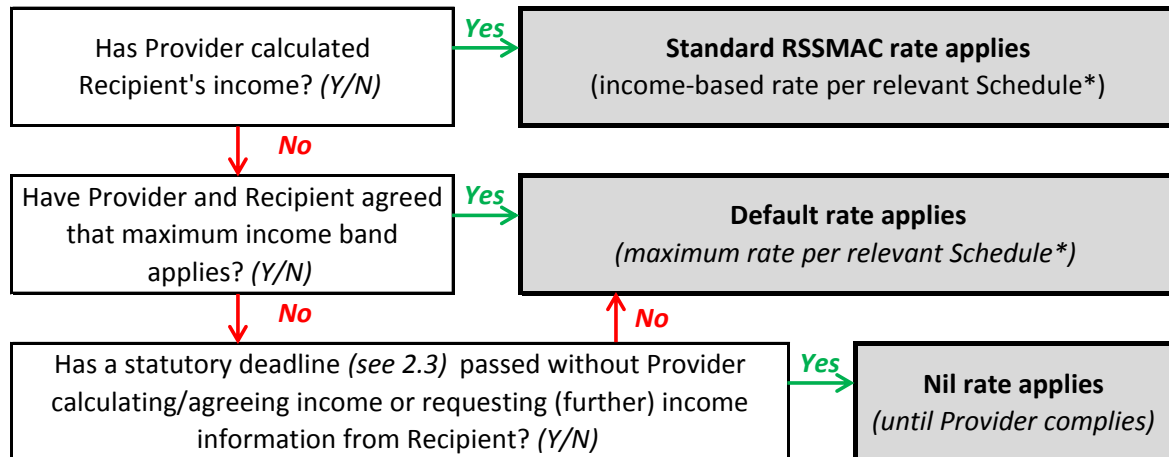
Has Provider calculated Recipient's income? *(Y/N)*

Yes

**Standard RSSMAC rate applies**
(income-based rate per relevant Schedule*)

No

Have Provider and Recipient agreed that maximum income band applies? *(Y/N)*

Yes

**Default rate applies**
*(maximum rate per relevant Schedule*)*

No

No

Has a statutory deadline *(see 2.3)* passed without Provider calculating/agreeing income or requesting (further) income information from Recipient? *(Y/N)*

Yes

**Nil rate applies**
*(until Provider complies)*